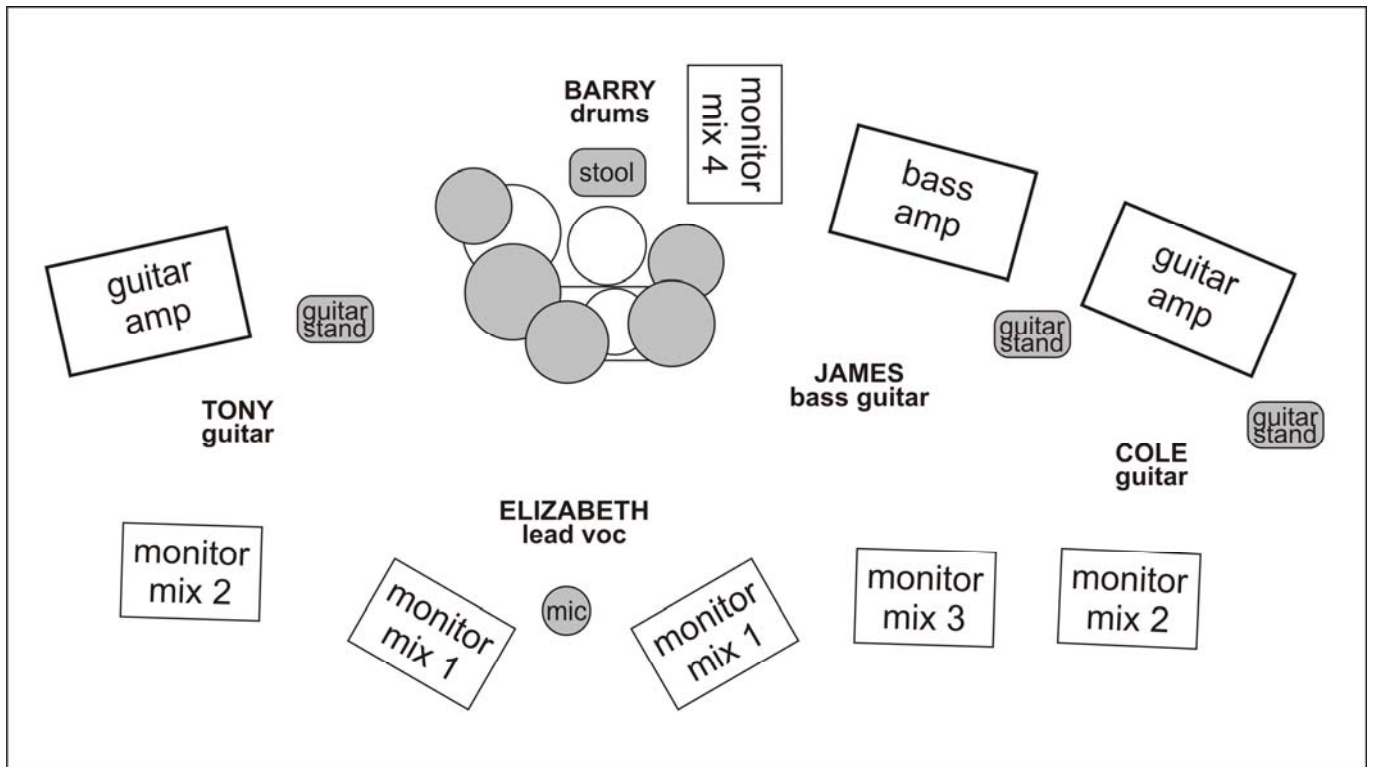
BARRY
drums

monitor mix 4

stool

bass amp

guitar amp

guitar amp

guitar stand

guitar stand

JAMES
bass guitar

guitar stand

TONY
guitar

COLE
guitar

ELIZABETH
lead voc

monitor mix 2

monitor mix 1

mic

monitor mix 1

monitor mix 3

monitor mix 2